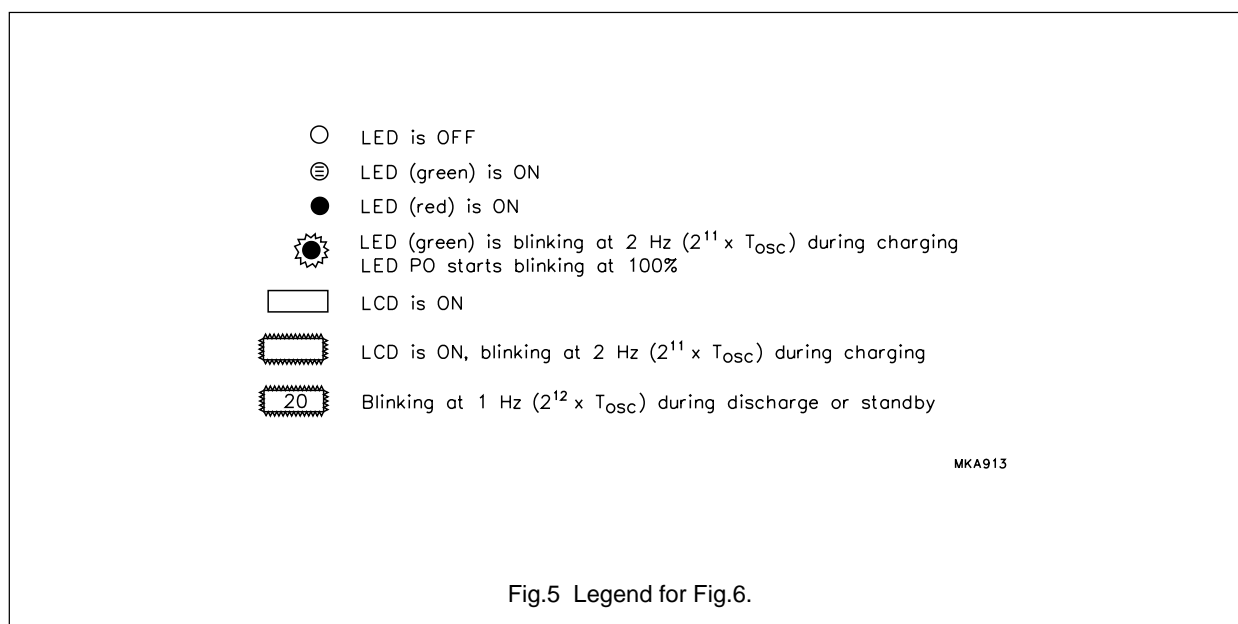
LED is OFF

LED (green) is ON

LED (red) is ON

LED (green) is blinking at 2 Hz ($2^{11} \times T_{osc}$) during charging
LED PO starts blinking at 100%

LCD is ON

LCD is ON, blinking at 2 Hz ($2^{11} \times T_{osc}$) during charging

20 Blinking at 1 Hz ($2^{12} \times T_{osc}$) during discharge or standby

MKA913

Fig.5 Legend for Fig.6.